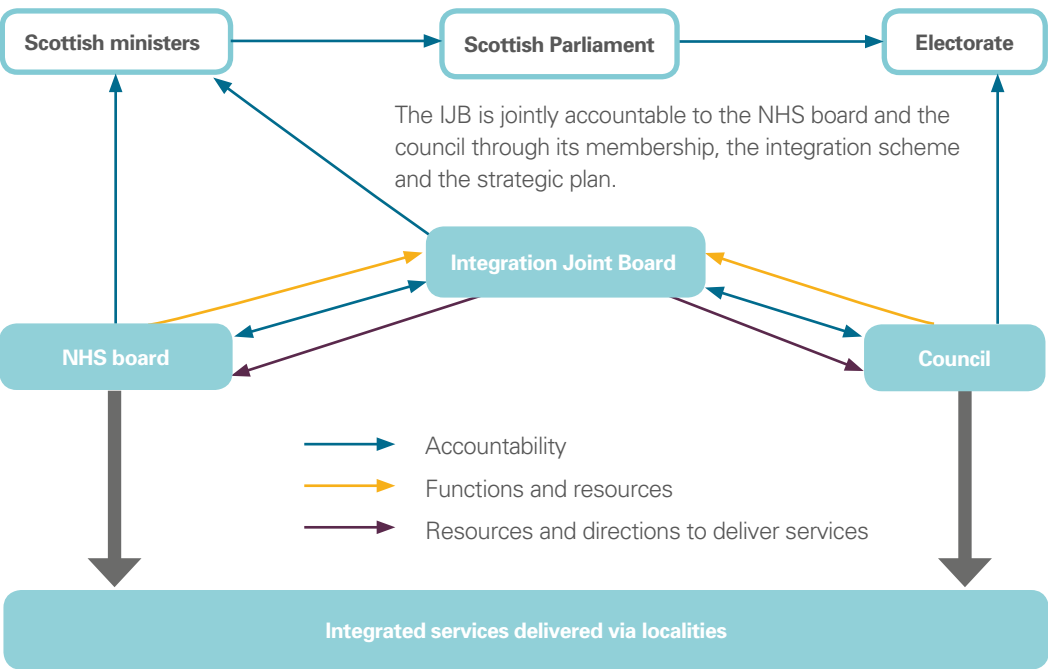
Scottish ministers

Scottish Parliament

Electorate

The IJB is jointly accountable to the NHS board and the council through its membership, the integration scheme and the strategic plan.

Integration Joint Board

NHS board

Council

Accountability

Functions and resources

Resources and directions to deliver services

Integrated services delivered via localities